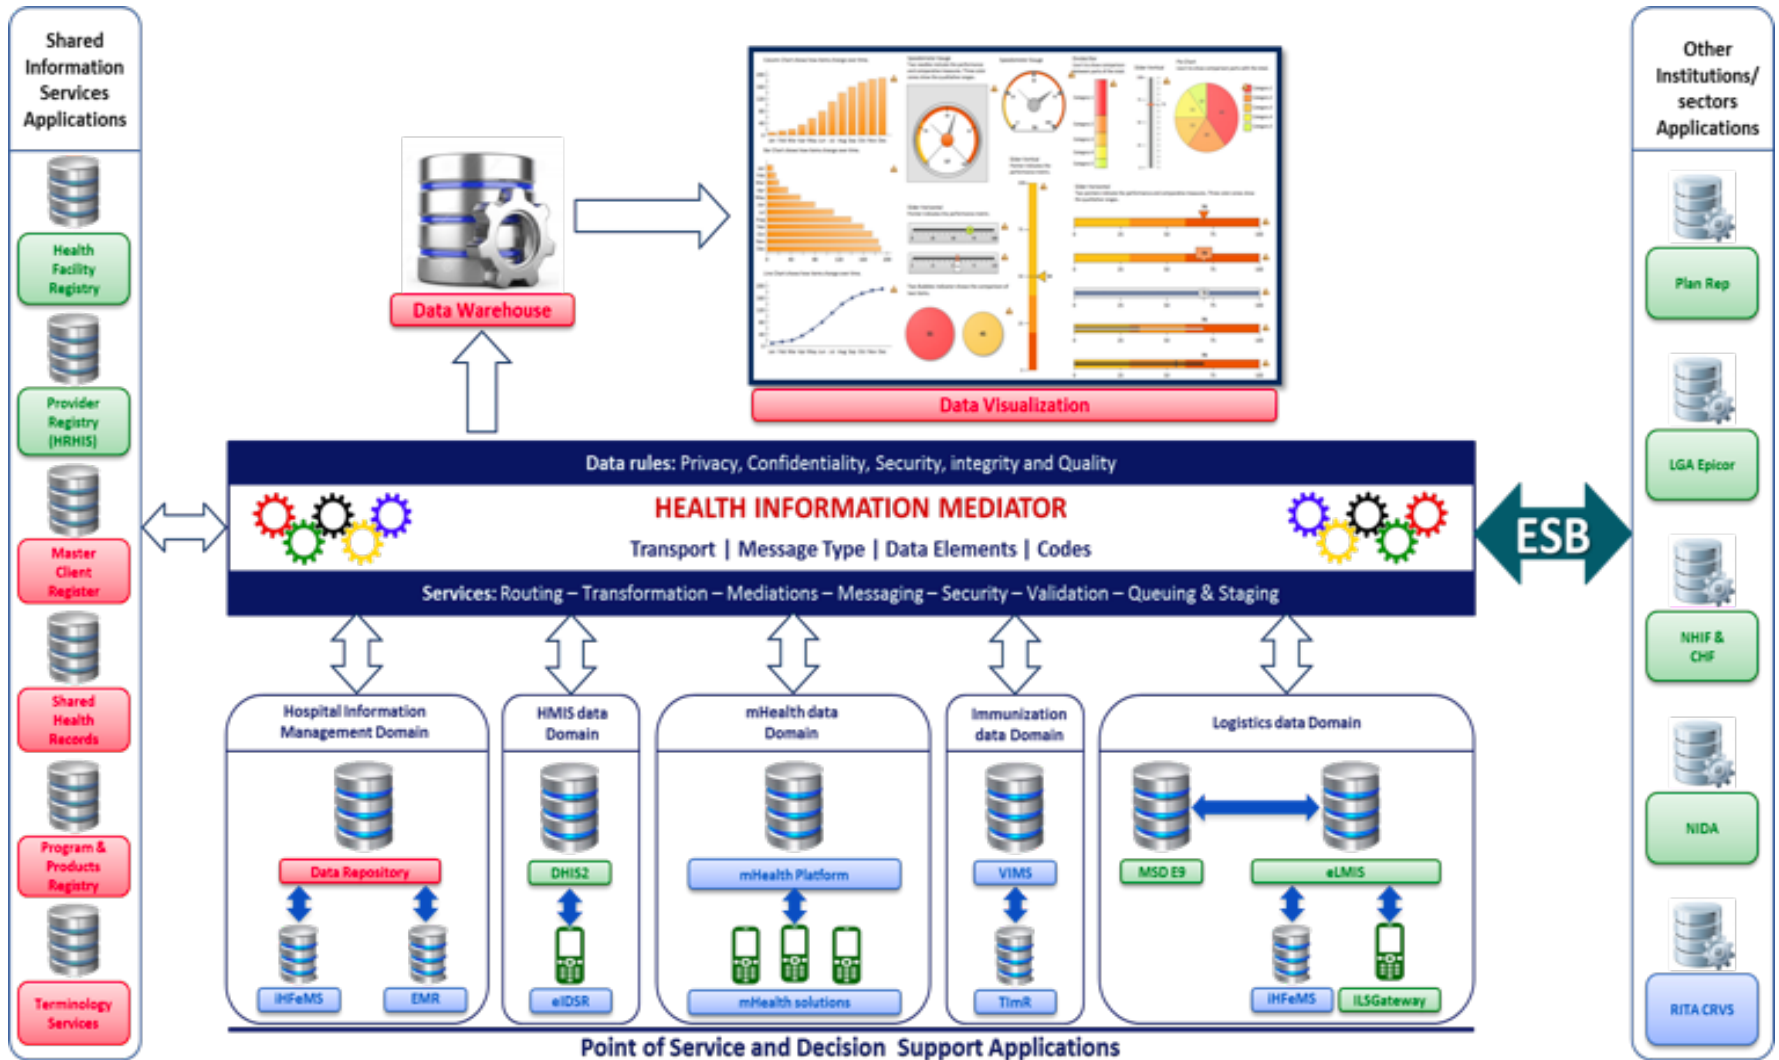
Shared Information Services Applications

Health Facility Registry

Provider Registry (HRHIS)

Master Client Register

Shared Health Records

Program & Products Registry

Terminology Services

Data Warehouse

Data Visualization

Other Institutions/ sectors Applications

Plan Rep

LGA Epicor

NHIF & CHF

NIDA

RITA CRVS

Data rules: Privacy, Confidentiality, Security, integrity and Quality

HEALTH INFORMATION MEDIATOR

Transport | Message Type | Data Elements | Codes

Services: Routing – Transformation – Mediations – Messaging – Security – Validation – Queuing & Staging

ESB

Hospital Information Management Domain

Data Repository

iHFeMS

EMR

HMIS data Domain

DHIS2

eIDSR

mHealth data Domain

mHealth Platform

mHealth solutions

Immunization data Domain

VIMS

TImR

Logistics data Domain

MSD E9

eLMIS

iHFeMS

ILSGateway

Point of Service and Decision Support Applications